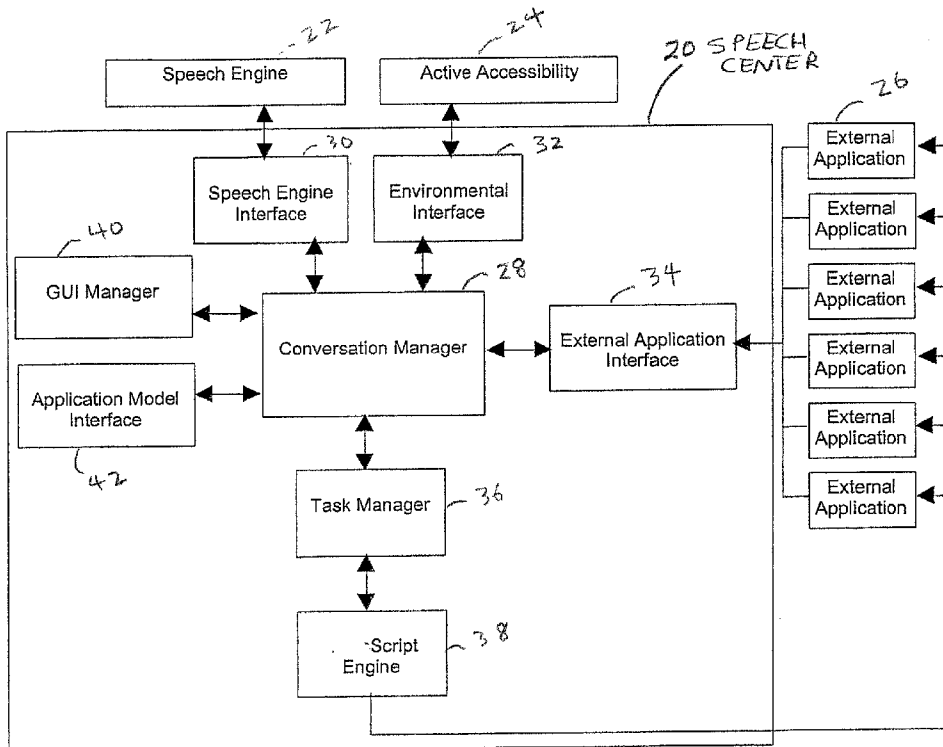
22
Speech Engine

24
Active Accessibility

20 SPEECH CENTER

26
External Application
External Application
External Application
External Application
External Application
External Application

30
Speech Engine Interface

32
Environmental Interface

40
GUI Manager

28
Conversation Manager

34
External Application Interface

Application Model Interface
42

Task Manager
36

Script Engine
38